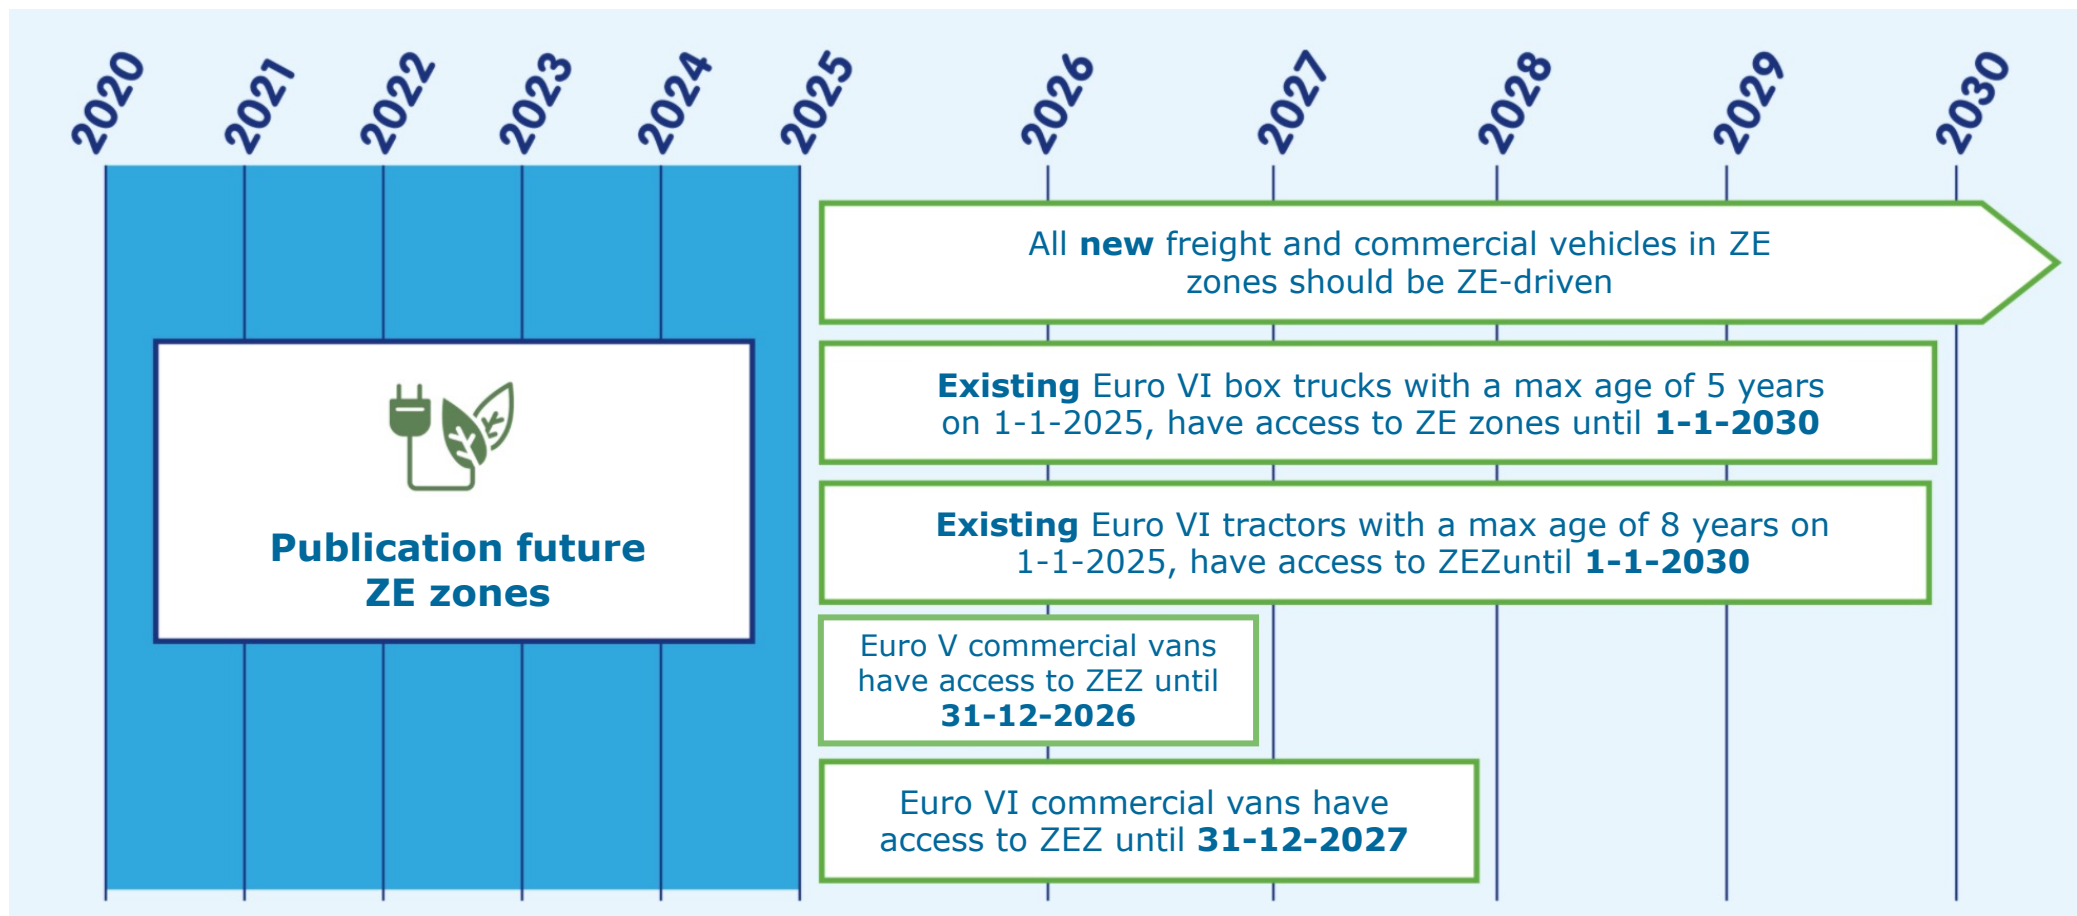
2020 2021 2022 2023 2024 2025 2026 2027 2028 2029 2030

Publication future ZE zones

All **new** freight and commercial vehicles in ZE zones should be ZE-driven

**Existing** Euro VI box trucks with a max age of 5 years on 1-1-2025, have access to ZE zones until **1-1-2030**

**Existing** Euro VI tractors with a max age of 8 years on 1-1-2025, have access to ZEZuntil **1-1-2030**

Euro V commercial vans have access to ZEZ until **31-12-2026**

Euro VI commercial vans have access to ZEZ until **31-12-2027**